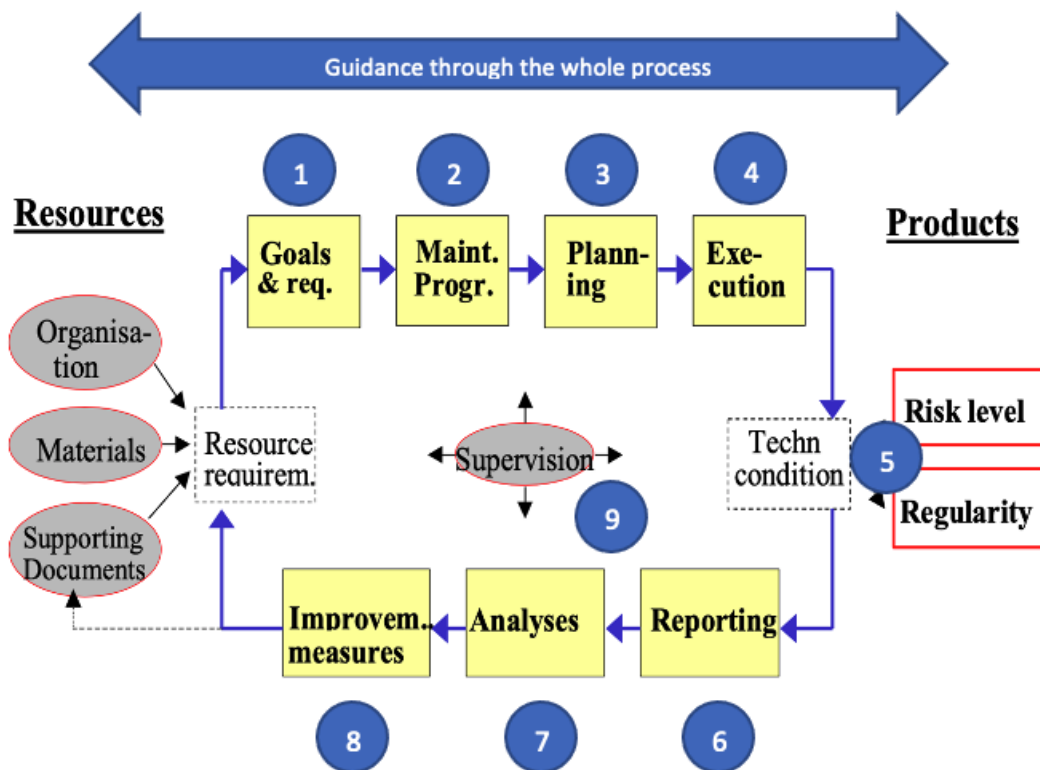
Guidance through the whole process

Resources

Products

1
Goals & req.

2
Maint. Progr.

3
Planning

4
Execution

Organisation

Materials

Supporting Documents

Resource requirem.

Supervision

9

Techn condition

5

Risk level

Regularity

Improvem. measures

Analyses

Reporting

8

7

6